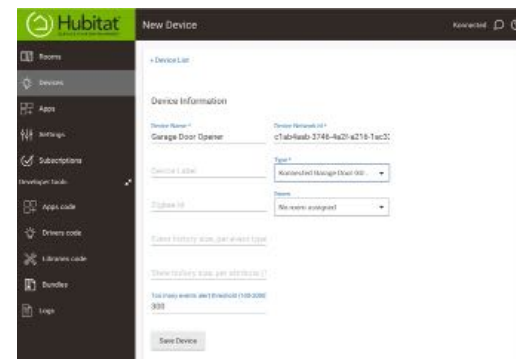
Hubitat

New Device

Konnected

Rooms
Devices
Apps
Settings
Subscriptions
Developer Tools
Apps code
Drivers code
Libraries code
Bundles
Logs

‹ Device List

Device Information

Device Name *
Garage Door Opener

Device Network Id *
c1ab4eab-3746-4a2f-a216-1ac3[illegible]

Device Label

Type *
Konnected Garage Door Ot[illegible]

Zigbee Id

Room
No room assigned

Event history size, per event type

State history size, per attribute

Too many events alert threshold (100-2000)
300

Save Device